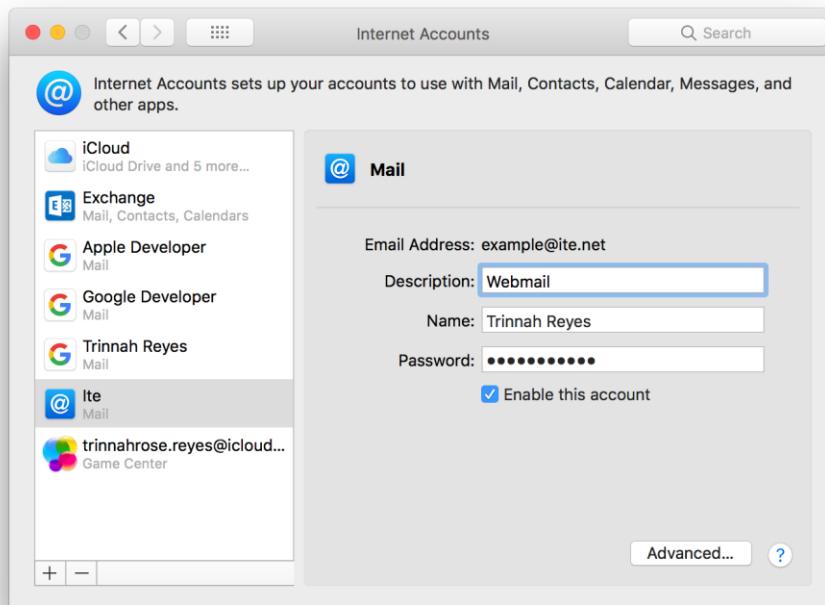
Internet Accounts

Search

Internet Accounts sets up your accounts to use with Mail, Contacts, Calendar, Messages, and other apps.

iCloud
iCloud Drive and 5 more...

Exchange
Mail, Contacts, Calendars

Apple Developer
Mail

Google Developer
Mail

Trinnah Reyes
Mail

Ite
Mail

trinnahrose.reyes@icloud...
Game Center

+ −

Mail

Email Address: example@ite.net

Description: Webmail

Name: Trinnah Reyes

Password: ●●●●●●●●●●●

Enable this account

Advanced...

?